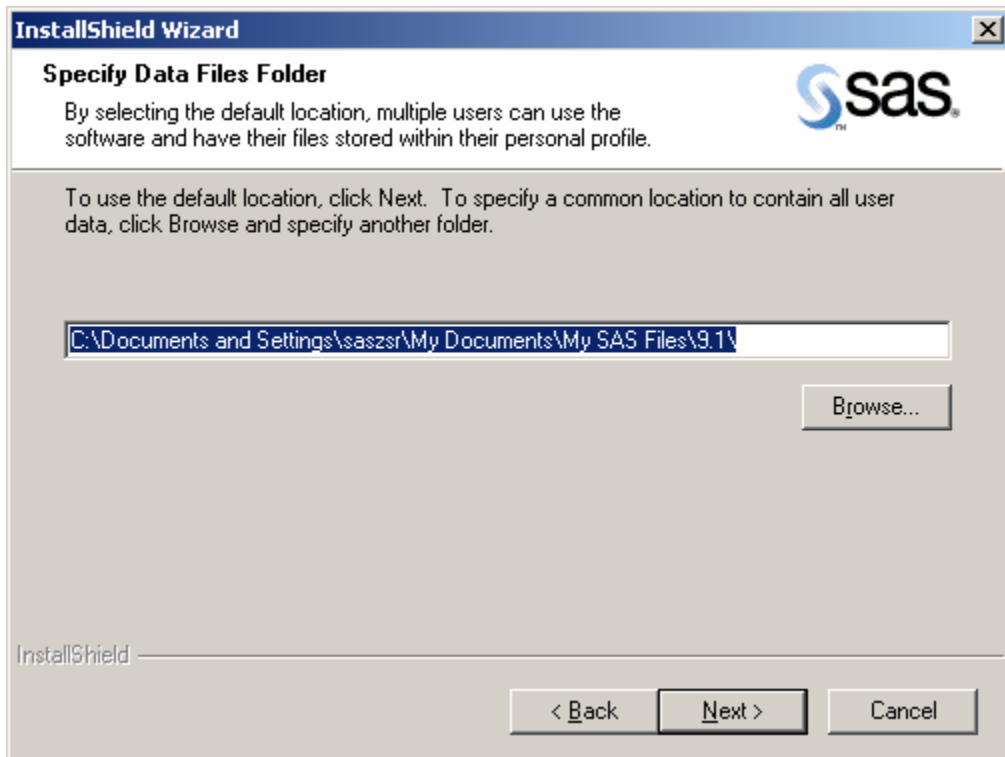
InstallShield Wizard

Specify Data Files Folder

By selecting the default location, multiple users can use the software and have their files stored within their personal profile.

sas.

To use the default location, click Next. To specify a common location to contain all user data, click Browse and specify another folder.

C:\Documents and Settings\saszsr\My Documents\My SAS Files\9.1\

Browse...

InstallShield

< Back

Next >

Cancel